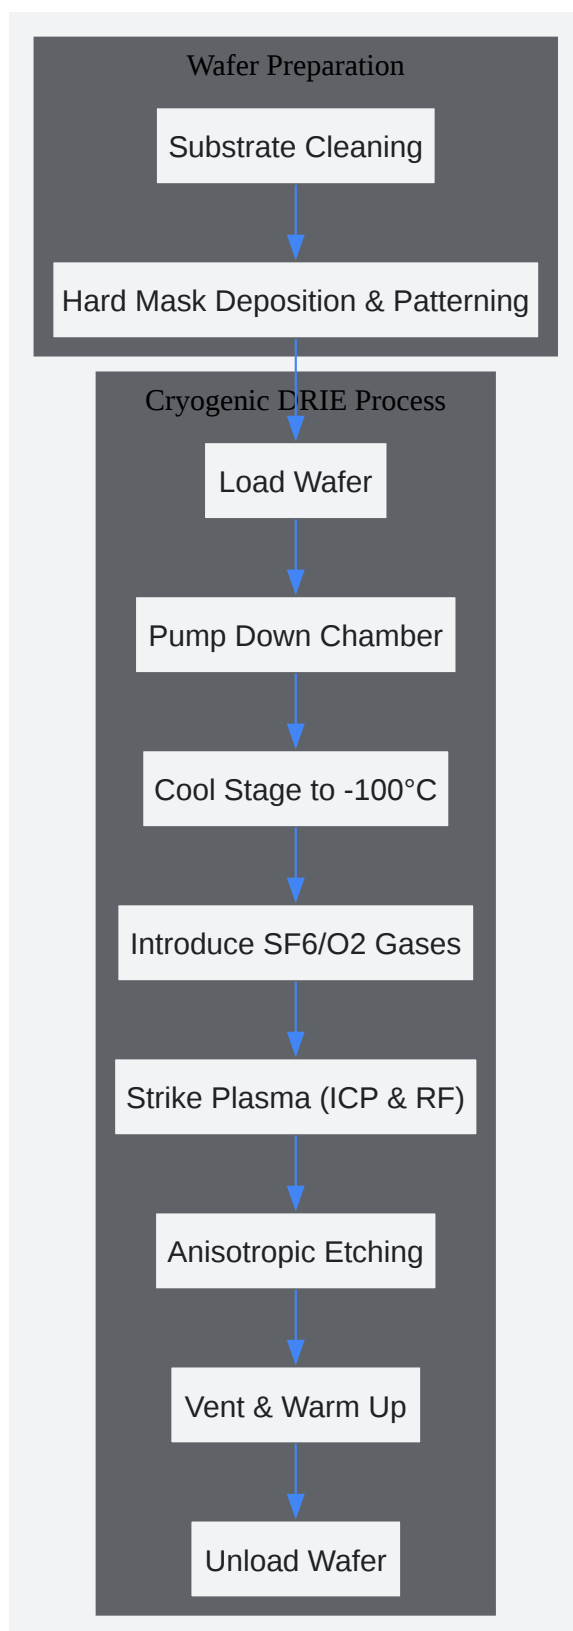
Wafer Preparation

Substrate Cleaning

Hard Mask Deposition & Patterning

Cryogenic DRIE Process

Load Wafer

Pump Down Chamber

Cool Stage to -100°C

Introduce SF6/O2 Gases

Strike Plasma (ICP & RF)

Anisotropic Etching

Vent & Warm Up

Unload Wafer